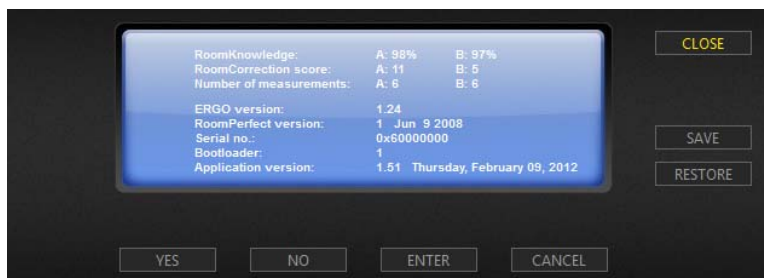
RoomKnowledge: A: 98% B: 97%
RoomCorrection score: A: 11 B: 5
Number of measurements: A: 6 B: 6

ERGO version: 1.24
RoomPerfect version: 1 Jun 9 2008
Serial no.: 0x60000000
Bootloader: 1
Application version: 1.51 Thursday, February 09, 2012

CLOSE

SAVE

RESTORE

YES NO ENTER CANCEL